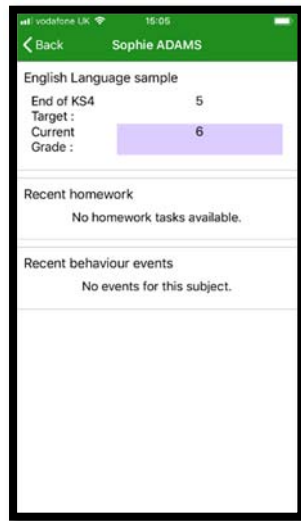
vodafone UK 15:05

Back Sophie ADAMS

English Language sample

End of KS4 Target : 5

Current Grade : 6

Recent homework

No homework tasks available.

Recent behaviour events

No events for this subject.